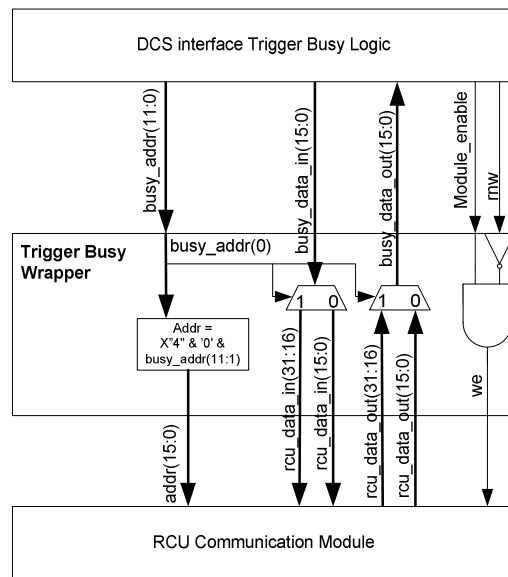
DCS interface Trigger Busy Logic

busy_addr(11:0)

busy_data_in(15:0)

busy_data_out(15:0)

Module_enable

rnw

Trigger Busy Wrapper

busy_addr(0)

1 0

1 0

Addr = X"4" & '0' & busy_addr(11:1)

addr(15:0)

rcu_data_in(31:16)

rcu_data_in(15:0)

rcu_data_out(31:16)

rcu_data_out(15:0)

we

RCU Communication Module